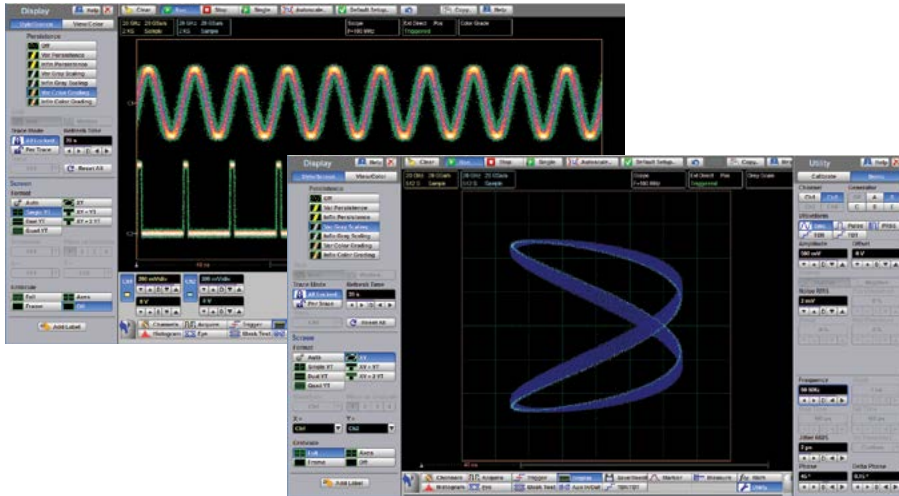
Display Help

Clear Run Stop Single Autoscale Default Setup... Copy Help

Persistence
Off
Var Persistence
Infin Persistence
Var Gray Scaling
Infin Gray Scaling
Var Color Grading
Infin Color Grading

Trace Mode
All Locked
Per Trace

Reset All

Screen
Format
Auto
Single XT
Dual YT
Quad YT
XY
XY + YT
XY + 2 YT

Graticule
Grid
Frame
Axes
Off

Add Label

Channels Acquire Trigger
Histogram Eye Mask Test

Display Help

Clear Run Stop Single Autoscale... Default Setup... Copy... Help

Persistence
Off
Var Persistence
Infin Persistence
Var Gray Scaling
Infin Gray Scaling
Var Color Grading
Infin Color Grading

Trace Mode
All Locked
Per Trace
Refresh Time
20 s

Reset All

Screen
Format
Auto
Single YT
Dual YT
Quad YT
XY
XY + YT
XY + 2 YT

X=
Ch1
Y=
Ch2

Graticule
Grid
Frame
Axes
Off

Add Label

Channels Acquire Trigger Display Save/Recall Marker Measure Math
Histogram Eye Mask Test Apps Default Spectrum Utility

Utility Help
Calibrate
Channel
Ch1 Ch2
Waveforms
Sine Pulse PRBS
Amplitude
500 mV
Offset
0 V
Noise RMS
2 mV
Frequency
50 MHz
Phase
45 °
Delta Phase